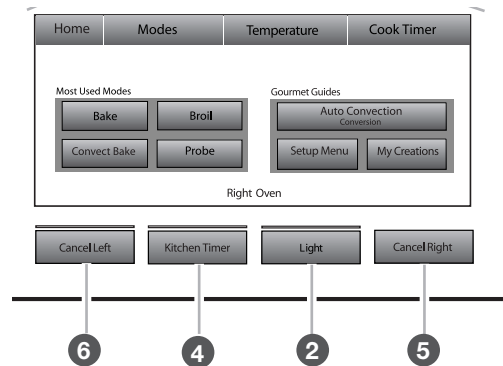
Home Modes Temperature Cook Timer

Most Used Modes

Bake

Broil

Convect Bake

Probe

Gourmet Guides

Auto Convection
Conversion

Setup Menu

My Creations

Right Oven

Cancel Left

Kitchen Timer

Light

Cancel Right

6

4

2

5